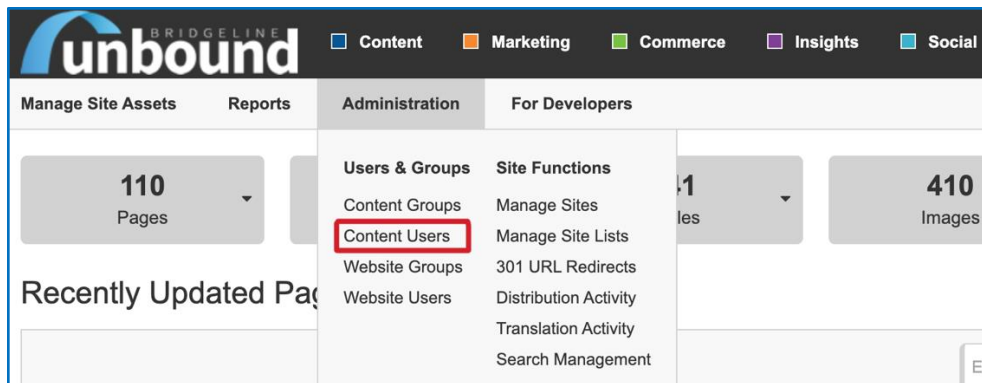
BRIDGELINE unbound

Content Marketing Commerce Insights Social

Manage Site Assets Reports Administration For Developers

110 Pages

41 les

410 Images

Users & Groups
Content Groups
Content Users
Website Groups
Website Users

Site Functions
Manage Sites
Manage Site Lists
301 URL Redirects
Distribution Activity
Translation Activity
Search Management

Recently Updated Pag

E